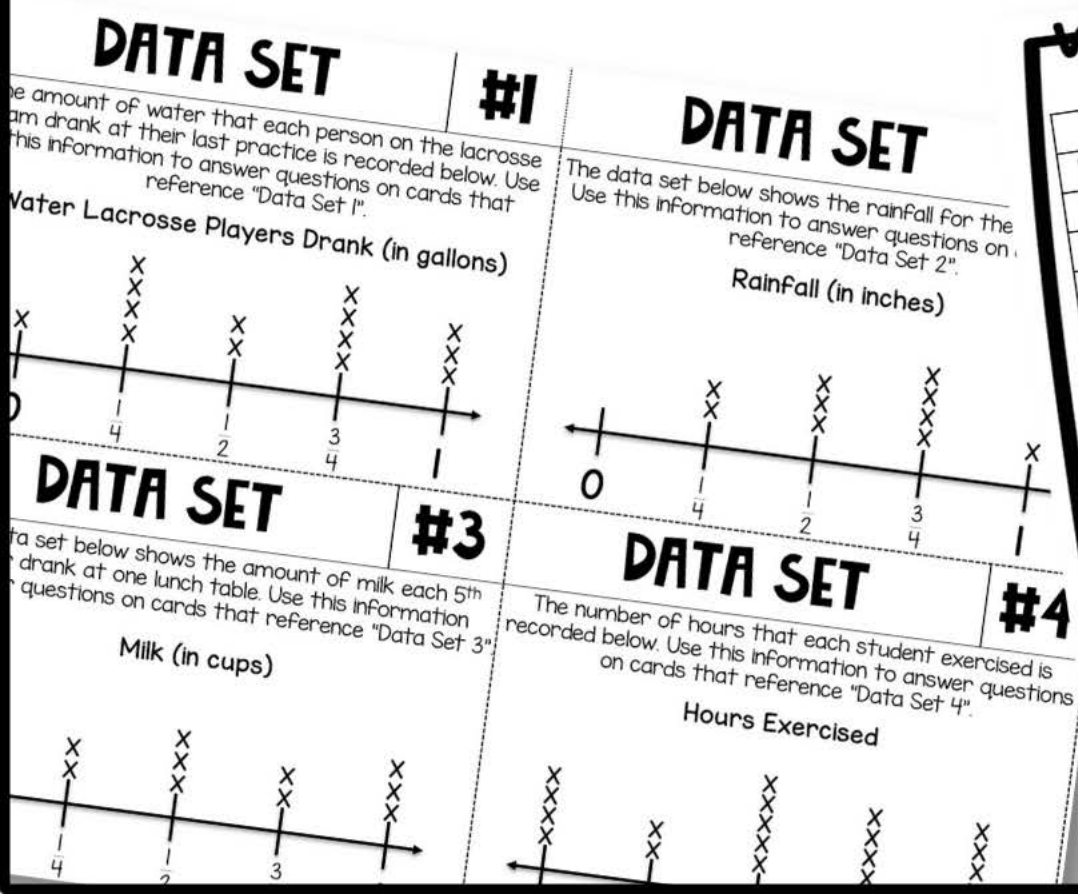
DATA SET #1

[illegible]e amount of water that each person on the lacrosse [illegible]am drank at their last practice is recorded below. Use this information to answer questions on cards that reference "Data Set 1".

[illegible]Water Lacrosse Players Drank (in gallons)

X X X X X X X X X X X X X X X X X

0 $\frac{1}{4}$ $\frac{1}{2}$ $\frac{3}{4}$ 1

DATA SET

The data set below shows the rainfall for the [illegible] Use this information to answer questions on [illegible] reference "Data Set 2".

Rainfall (in inches)

X X X X X X X X X X

0 $\frac{1}{4}$ $\frac{1}{2}$ $\frac{3}{4}$ 1

DATA SET #3

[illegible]ta set below shows the amount of milk each 5th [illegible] drank at one lunch table. Use this information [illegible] questions on cards that reference "Data Set 3".

Milk (in cups)

X X X X X X X X X X X

$\frac{1}{4}$ $\frac{1}{2}$ 3

DATA SET #4

The number of hours that each student exercised is recorded below. Use this information to answer questions on cards that reference "Data Set 4".

Hours Exercised

X X X X X X X X X X X X X X X X X